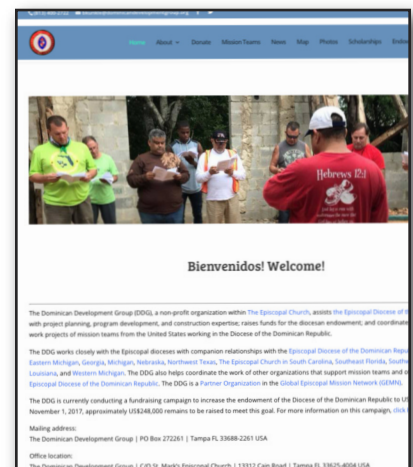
Home About Donate Mission Teams News Map Photos Scholarships Endo

Hebrews 12:1

Bienvenidos! Welcome!

The Dominican Development Group (DDG), a non-profit organization within The Episcopal Church, assists the Episcopal Diocese of th with project planning, program development, and construction expertise; raises funds for the diocesan endowment; and coordinat work projects of mission teams from the United States working in the Diocese of the Dominican Republic.

The DDG works closely with the Episcopal dioceses with companion relationships with the Episcopal Diocese of the Dominican Repu Eastern Michigan, Georgia, Michigan, Nebraska, Northwest Texas, The Episcopal Church in South Carolina, Southeast Florida, Southw Louisiana, and Western Michigan. The DDG also helps coordinate the work of other organizations that support mission teams and o Episcopal Diocese of the Dominican Republic. The DDG is a Partner Organization in the Global Episcopal Mission Network (GEMN).

The DDG is currently conducting a fundraising campaign to increase the endowment of the Diocese of the Dominican Republic to US November 1, 2017, approximately US$248,000 remains to be raised to meet this goal. For more information on this campaign, click

Mailing address:
The Dominican Development Group | PO Box 272261 | Tampa FL 33688-2261 USA

Office location:
The Dominican Development Group | C/O St. Mark's Episcopal Church | 13312 Cain Road | Tampa FL 33625-4004 USA